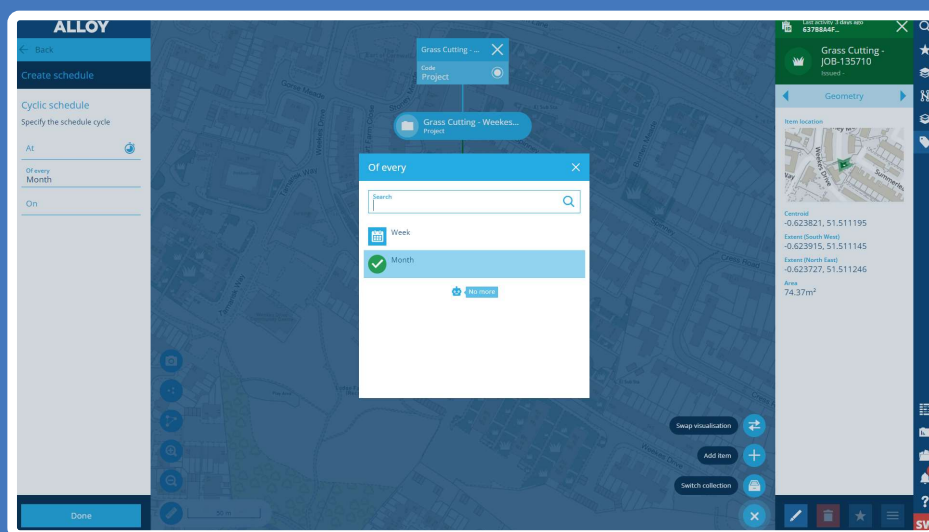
ALLOY

Back

Create schedule

Cyclic schedule

Specify the schedule cycle

At

Of every
Month

On

Done

Grass Cutting - ...

Code
Project

Grass Cutting - Weekes...
Project

Of every

Search

Week

Month

No more

Swap visualisation

Add item

Switch collection

Last activity 3 days ago
63788A4F...

Grass Cutting - JOB-135710
Issued -

Geometry

Item location

Centroid
-0.623821, 51.511195

Extent (South West)
-0.623915, 51.511145

Extent (North East)
-0.623727, 51.511246

Area
74.37m$^2$

?

SW